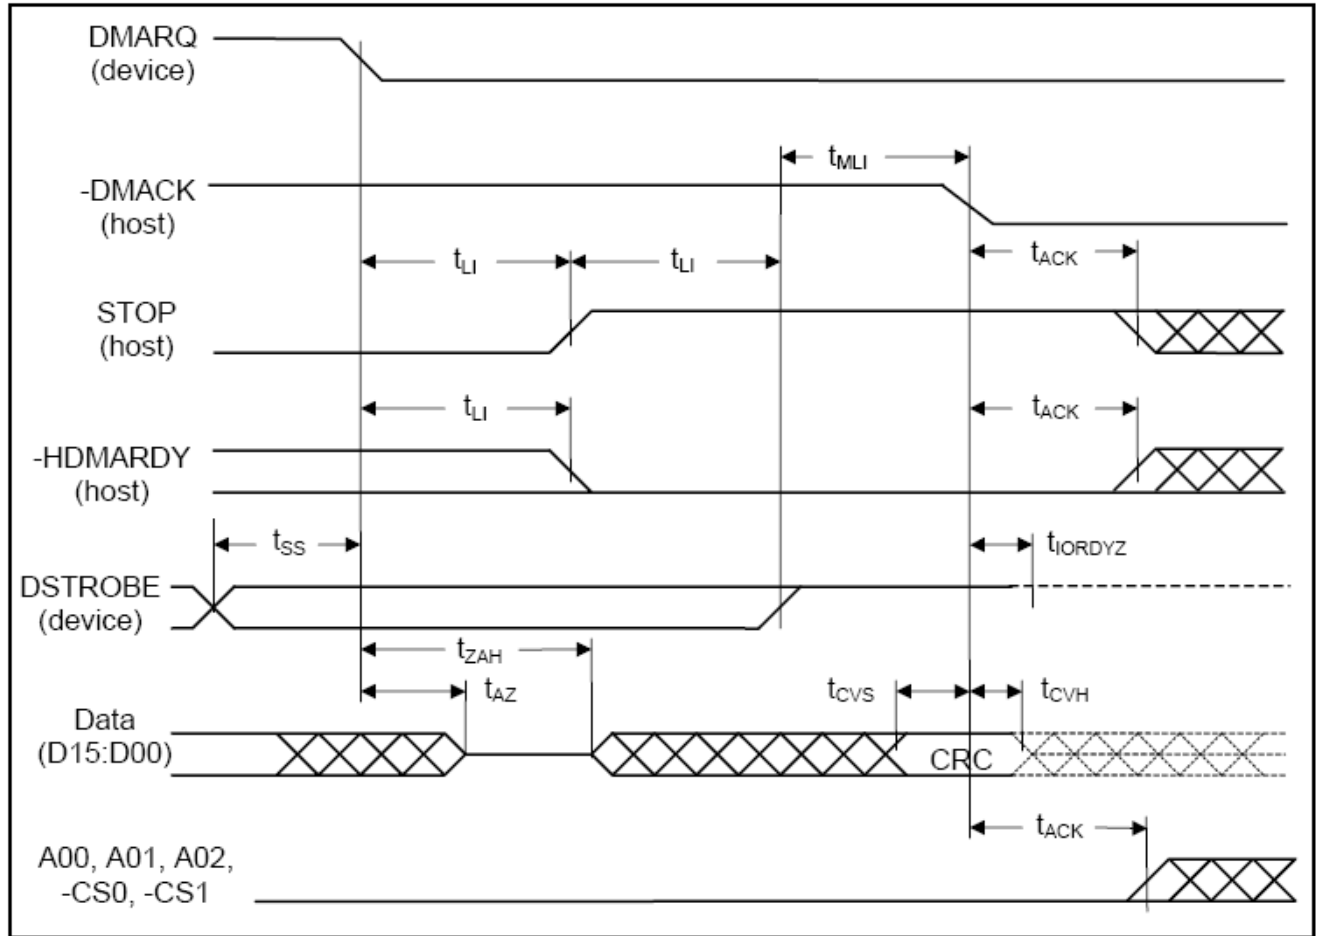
DMARQ
(device)

$t_{MLI}$

-DMACK
(host)

$t_{LI}$ $t_{LI}$ $t_{ACK}$

STOP
(host)

$t_{LI}$ $t_{ACK}$

-HDMARDY
(host)

$t_{SS}$ $t_{IORDYZ}$

DSTROBE
(device)

$t_{ZAH}$

$t_{AZ}$ $t_{CVS}$ $t_{CVH}$

Data
(D15:D00)

CRC

$t_{ACK}$

A00, A01, A02,
-CS0, -CS1